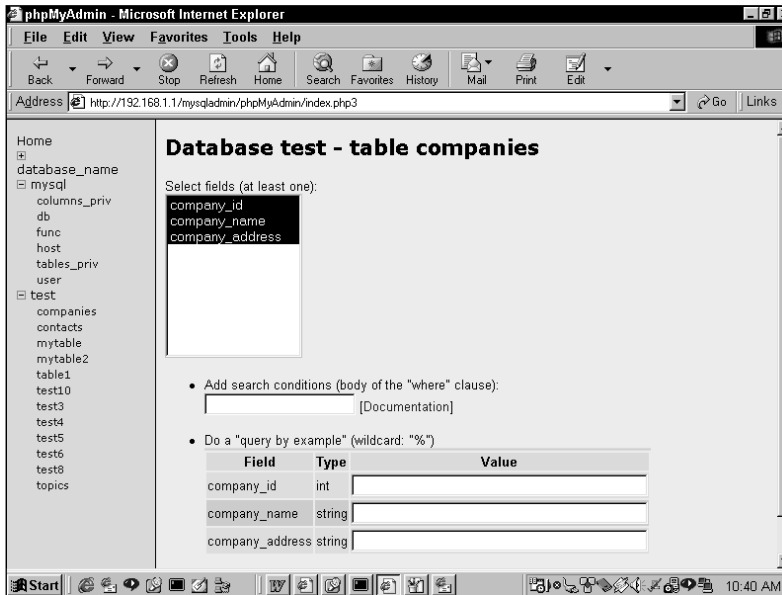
phpMyAdmin - Microsoft Internet Explorer

File Edit View Favorites Tools Help

Back Forward Stop Refresh Home Search Favorites History Mail Print Edit

Address http://192.168.1.1/mysqladmin/phpMyAdmin/index.php3 Go Links

Home
database_name
mysql
columns_priv
db
func
host
tables_priv
user
test
companies
contacts
mytable
mytable2
table1
test10
test3
test4
test5
test6
test8
topics

Database test - table companies

Select fields (at least one):

company_id
company_name
company_address

• Add search conditions (body of the "where" clause):
[Documentation]

• Do a "query by example" (wildcard: "%")

| Field | Type | Value |
|---|---|---|
| company_id | int | |
| company_name | string | |
| company_address | string | |

Start 10:40 AM